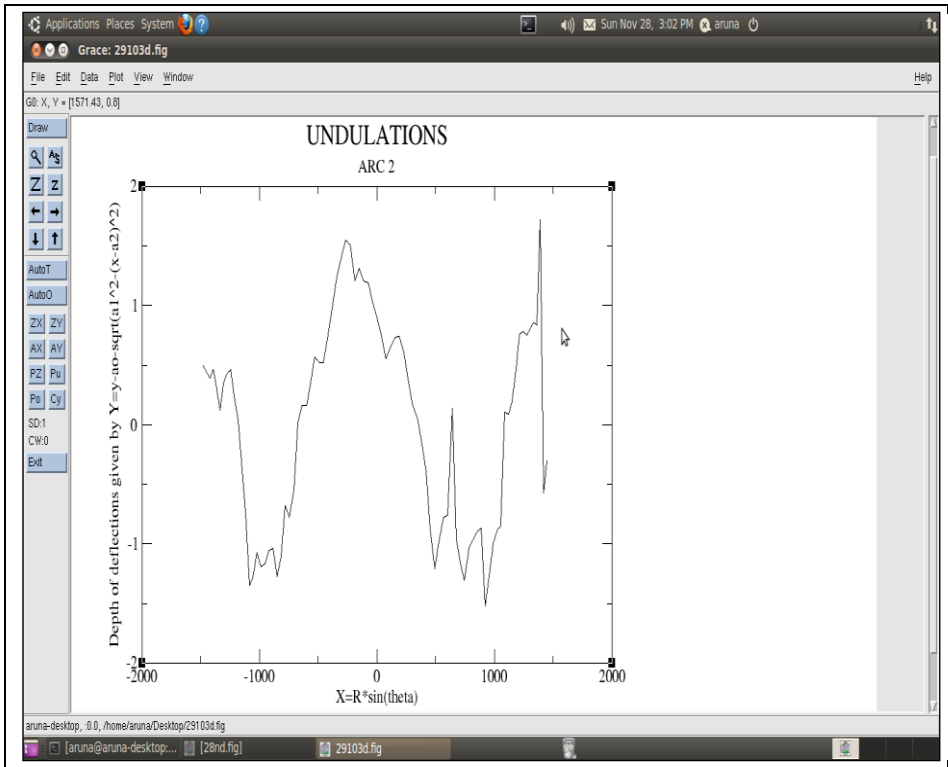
Applications Places System
Sun Nov 28, 3:02 PM aruna
Grace: 29103d.fig
File Edit Data Plot View Window
Help
G0: X, Y = [1571.43, 0.8]
Draw
AutoT
AutoO
ZX ZY
AX AY
PZ Pu
Po Cy
SD:1
CW:0
Exit

UNDULATIONS
ARC 2

Depth of deflections given by Y=y-ao-sqrt(a1^2-(x-a2)^2)

2
1
0
-1
-2
-2000 -1000 0 1000 2000
X=R*sin(theta)

aruna-desktop, :0.0, /home/aruna/Desktop/29103d.fig
[aruna@aruna-desktop:... [28nd.fig] 29103d.fig